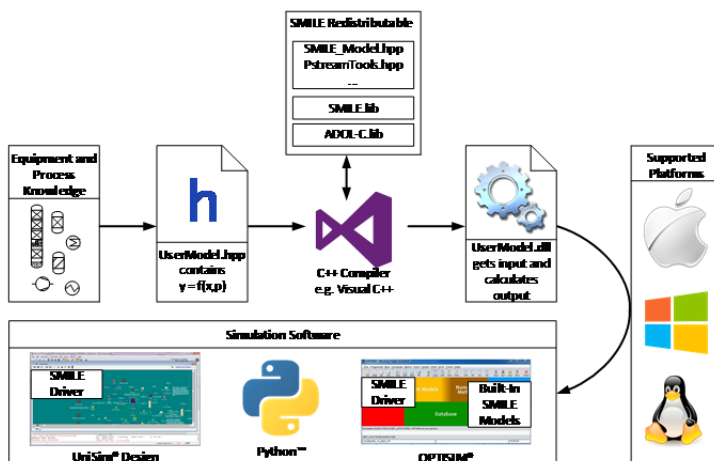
SMILE Redistributable

SMILE_Model.hpp
PstreamTools.hpp
...

SMILE.lib

ADOL-C.lib

Equipment and Process Knowledge

h

UserModel.hpp contains y = f(x,p)

C++ Compiler e.g. Visual C++

UserModel.dll gets input and calculates output

Supported Platforms

Simulation Software

SMILE Driver

SMILE Driver

Built-In SMILE Models

UniSim® Design

Python™

OPTISIM®